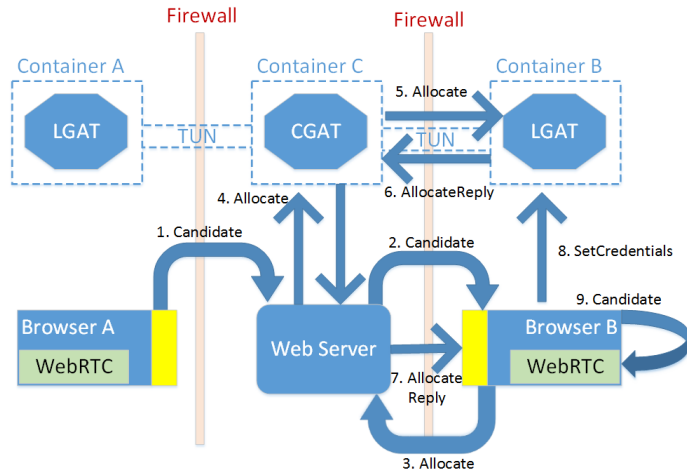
Firewall

Firewall

Container A

Container C

Container B

LGAT

TUN

CGAT

5. Allocate

TUN

LGAT

6. AllocateReply

4. Allocate

1. Candidate

2. Candidate

8. SetCredentials

9. Candidate

Browser A

WebRTC

Web Server

Browser B

WebRTC

7. Allocate Reply

3. Allocate